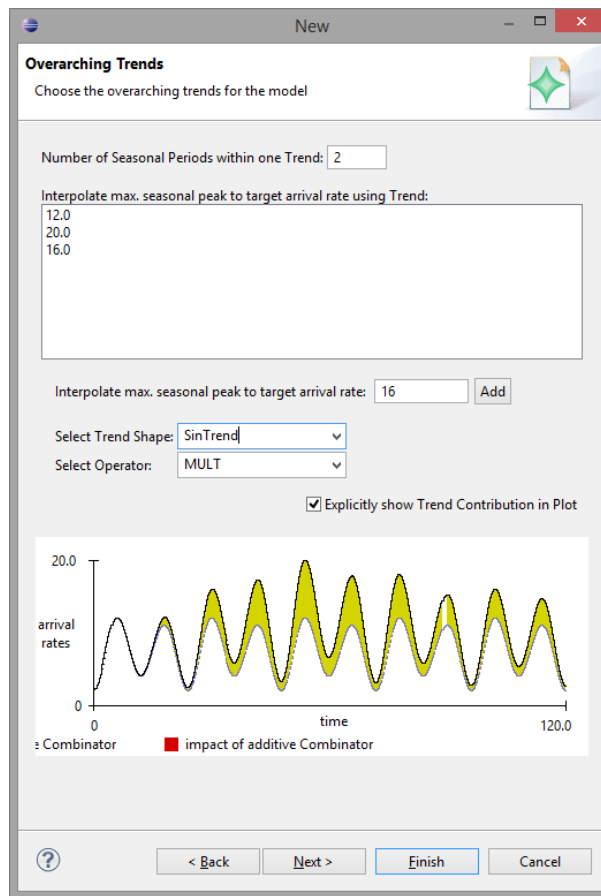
New

Overarching Trends
Choose the overarching trends for the model

Number of Seasonal Periods within one Trend: 2

Interpolate max. seasonal peak to target arrival rate using Trend:
12.0
20.0
16.0

Interpolate max. seasonal peak to target arrival rate: 16 Add

Select Trend Shape: SinTrend
Select Operator: MULT

Explicitly show Trend Contribution in Plot

20.0
arrival rates
0
0
time
120.0
e Combinator
impact of additive Combinator

?
< Back
Next >
Finish
Cancel